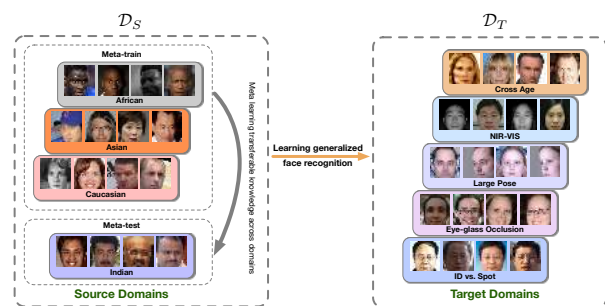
$\mathcal{D}_S$

Meta-train

African

Asian

Caucasian

Meta learning transferable knowledge across domains

Meta-test

Indian

Source Domains

Learning generalized face recognition

$\mathcal{D}_T$

Cross Age

NIR-VIS

Large Pose

Eye-glass Occlusion

ID vs. Spot

Target Domains